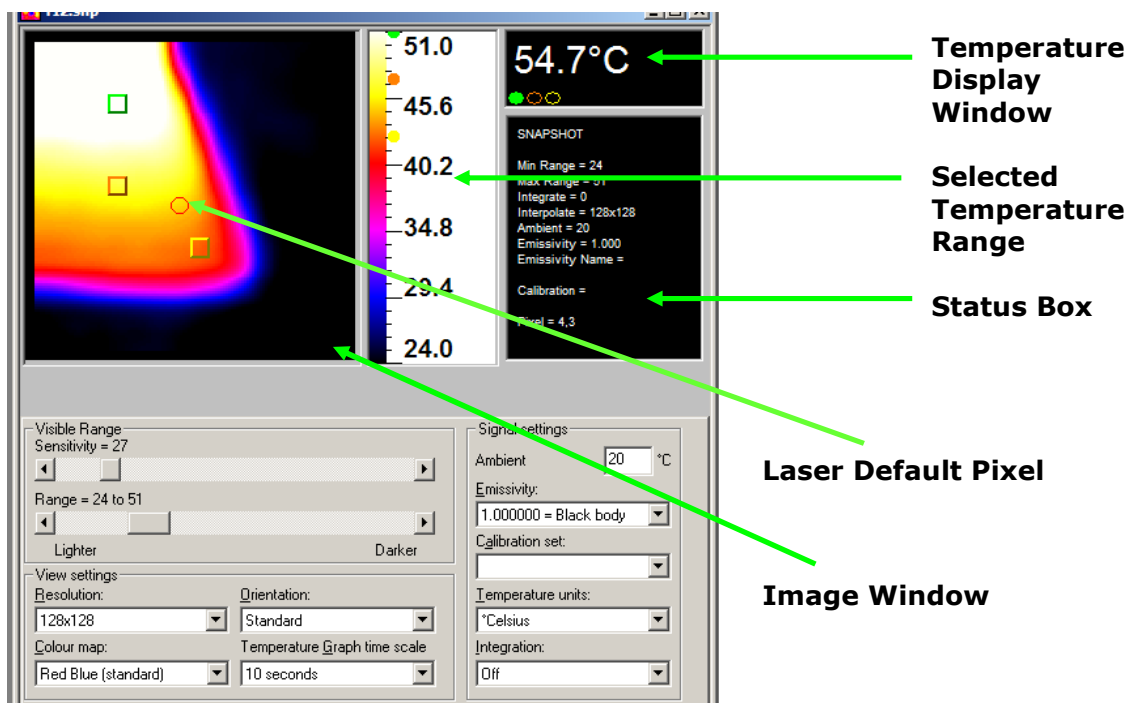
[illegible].snp

51.0
45.6
40.2
34.8
29.4
24.0

54.7°C

SNAPSHOT

Min Range = 24
Max Range = 51
Integrate = 0
Interpolate = 128x128
Ambient = 20
Emissivity = 1.000
Emissivity Name =

Calibration =

Pixel = 4,3

Temperature Display Window

Selected Temperature Range

Status Box

Laser Default Pixel

Image Window

Visible Range
Sensitivity = 27
Range = 24 to 51
Lighter
Darker

Signal settings
Ambient 20 °C
Emissivity:
1.000000 = Black body
Calibration set:
Temperature units:
°Celsius
Integration:
Off

View settings
Resolution:
128x128
Orientation:
Standard
Colour map:
Red Blue (standard)
Temperature Graph time scale
10 seconds